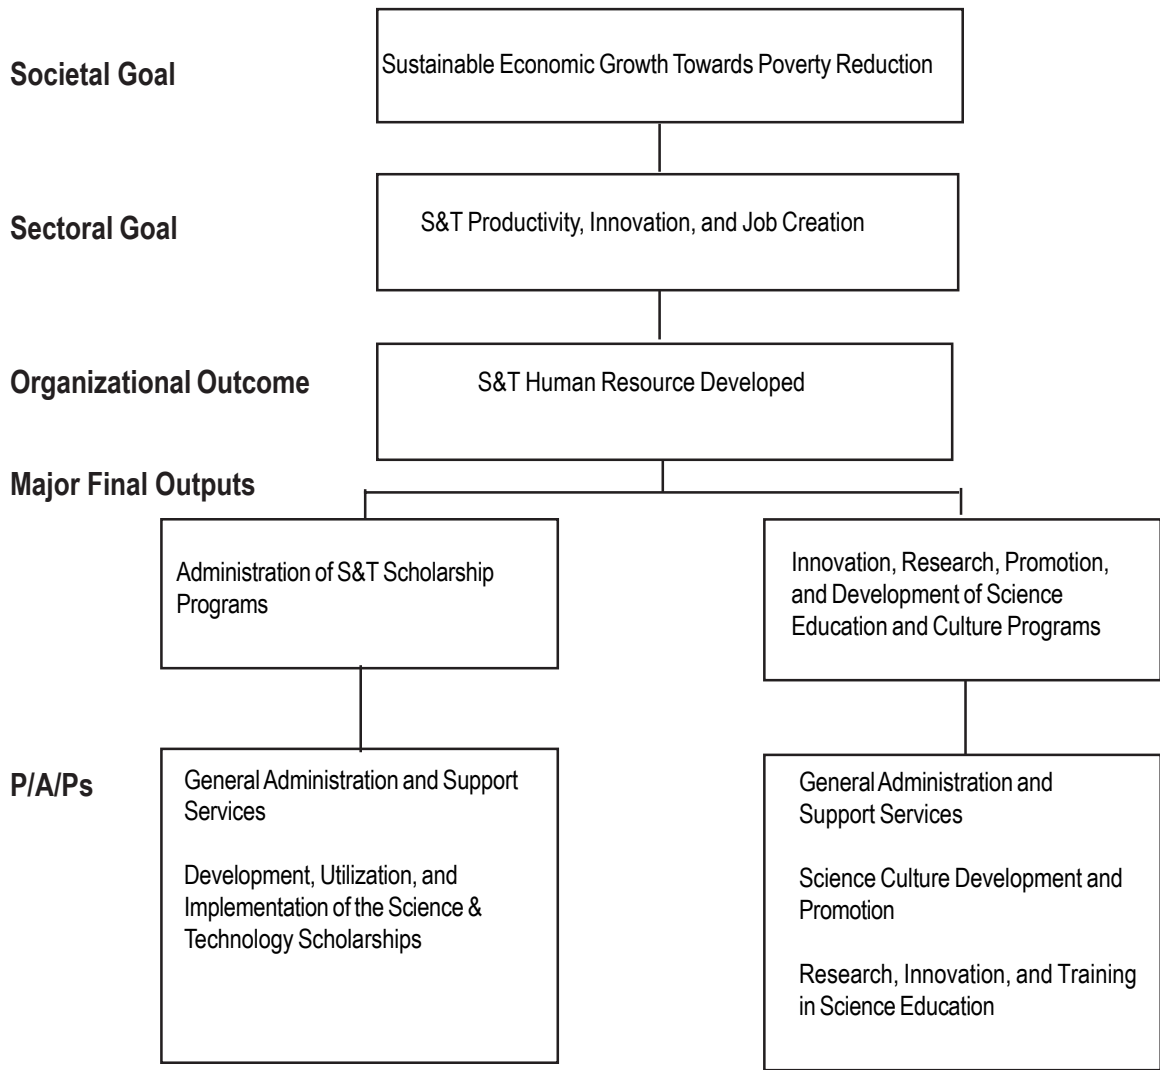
Societal Goal

Sustainable Economic Growth Towards Poverty Reduction

Sectoral Goal

S&T Productivity, Innovation, and Job Creation

Organizational Outcome

S&T Human Resource Developed

Major Final Outputs

Administration of S&T Scholarship Programs

Innovation, Research, Promotion, and Development of Science Education and Culture Programs

P/A/Ps

General Administration and Support Services

Development, Utilization, and Implementation of the Science & Technology Scholarships

General Administration and Support Services

Science Culture Development and Promotion

Research, Innovation, and Training in Science Education